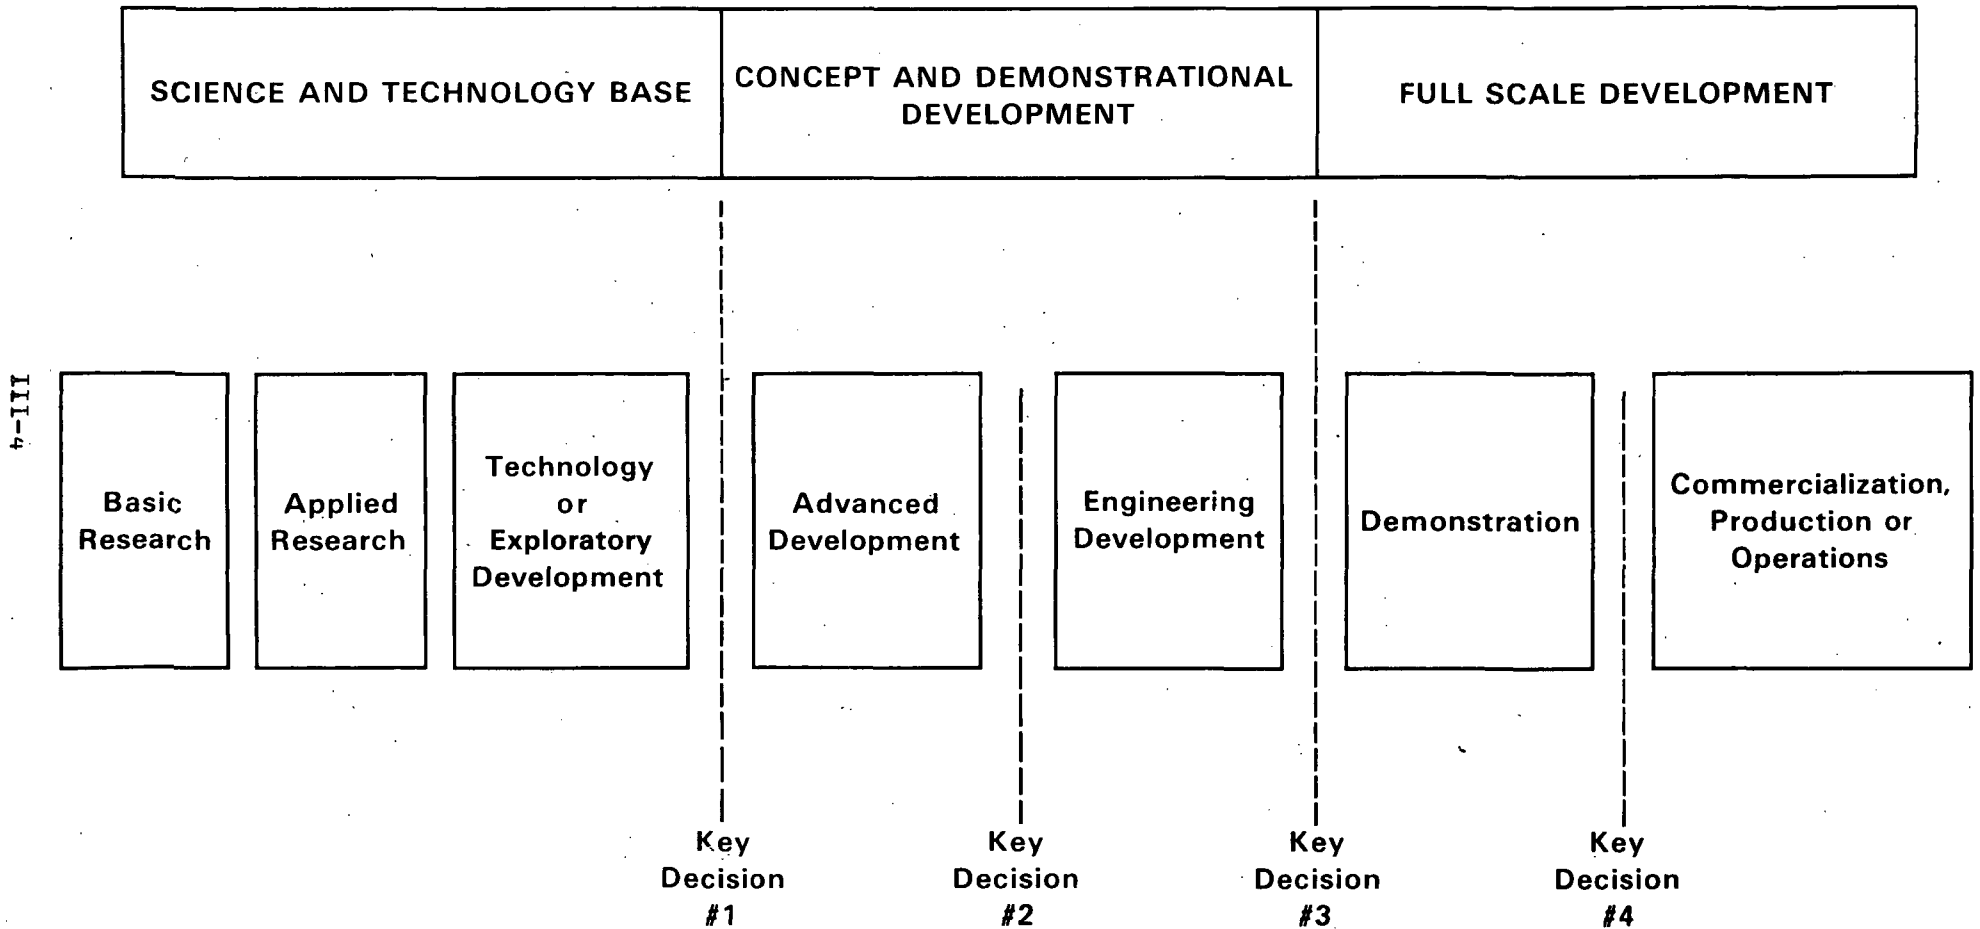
SCIENCE AND TECHNOLOGY BASE

CONCEPT AND DEMONSTRATIONAL DEVELOPMENT

FULL SCALE DEVELOPMENT

III-4

Basic Research

Applied Research

Technology or Exploratory Development

Advanced Development

Engineering Development

Demonstration

Commercialization, Production or Operations

Key Decision #1

Key Decision #2

Key Decision #3

Key Decision #4